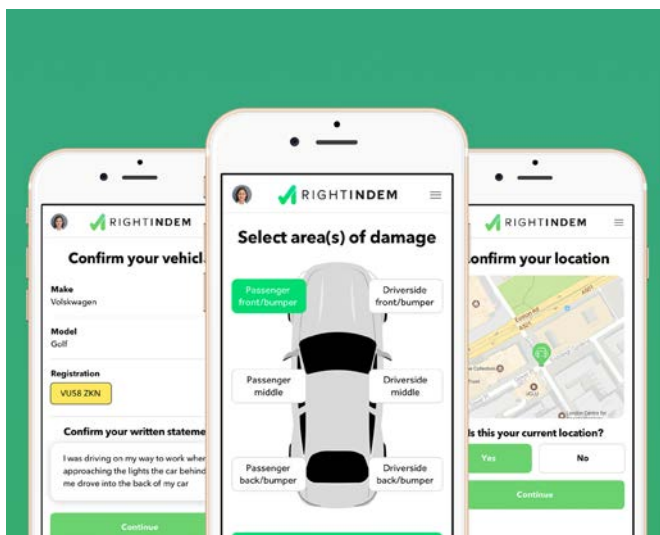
RIGHTINDEM

Confirm your vehicl

Make
Volkswagen

Model
Golf

Registration
VU58 ZKN

Confirm your written stateme

I was driving on my way to work whe approaching the lights the car behind me drove into the back of my car

Continue

RIGHTINDEM

Select area(s) of damage

Passenger front/bumper

Driverside front/bumper

Passenger middle

Driverside middle

Passenger back/bumper

Driverside back/bumper

RIGHTINDEM

onfirm your location

A501

Euston Rd

A501

UCLH

London Centre for

s this your current location?

Yes

No

Continue